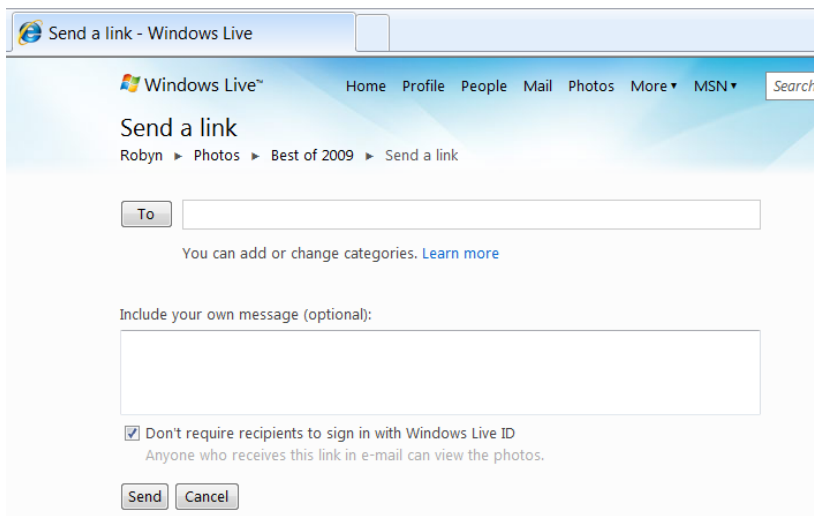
Send a link - Windows Live

Windows Live™

Home Profile People Mail Photos More ▾ MSN ▾ Search

Send a link

Robyn ► Photos ► Best of 2009 ► Send a link

To

You can add or change categories. Learn more

Include your own message (optional):

Don't require recipients to sign in with Windows Live ID

Anyone who receives this link in e-mail can view the photos.

Send Cancel